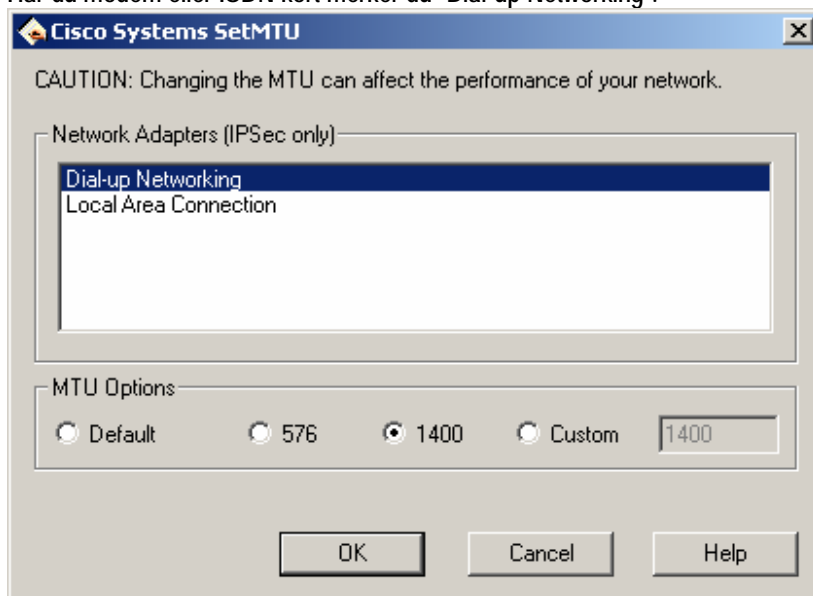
Har du modem eller ISDN kort merker du "Dial-up Networking".

Cisco Systems SetMTU

CAUTION: Changing the MTU can affect the performance of your network.

Network Adapters (IPSec only)

Dial-up Networking
Local Area Connection

MTU Options

Default

576

1400

Custom

1400

OK

Cancel

Help